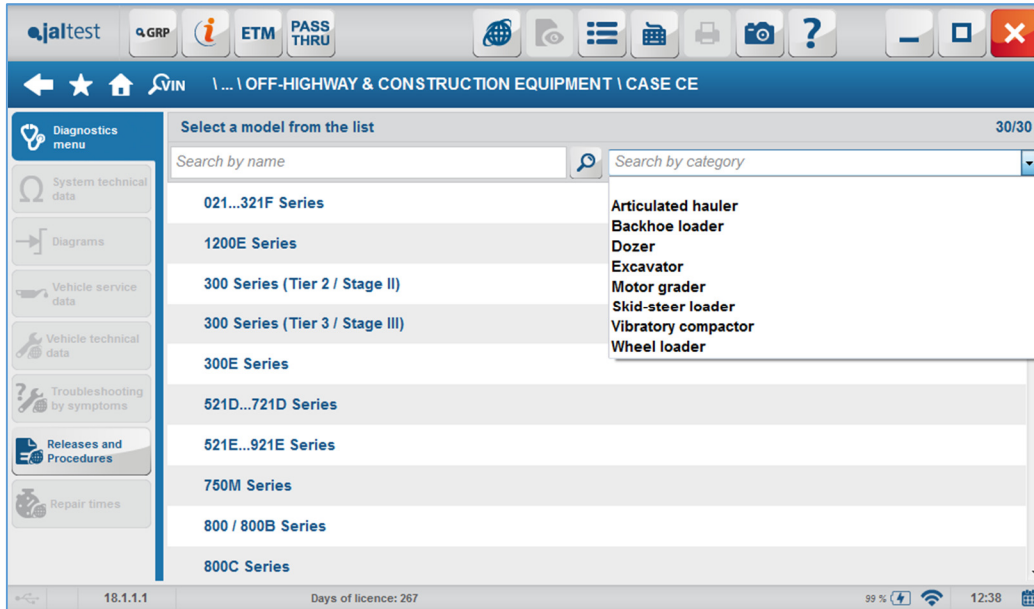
jaltest GRP ETM PASS THRU

VIN \ ... \ OFF-HIGHWAY & CONSTRUCTION EQUIPMENT \ CASE CE

Diagnostics menu
System technical data
Diagrams
Vehicle service data
Vehicle technical data
Troubleshooting by symptoms
Releases and Procedures
Repair times

Select a model from the list 30/30

Search by name
Search by category

Articulated hauler
Backhoe loader
Dozer
Excavator
Motor grader
Skid-steer loader
Vibratory compactor
Wheel loader

021...321F Series
1200E Series
300 Series (Tier 2 / Stage II)
300 Series (Tier 3 / Stage III)
300E Series
521D...721D Series
521E...921E Series
750M Series
800 / 800B Series
800C Series

18.1.1.1 Days of licence: 267 99 % 12:38